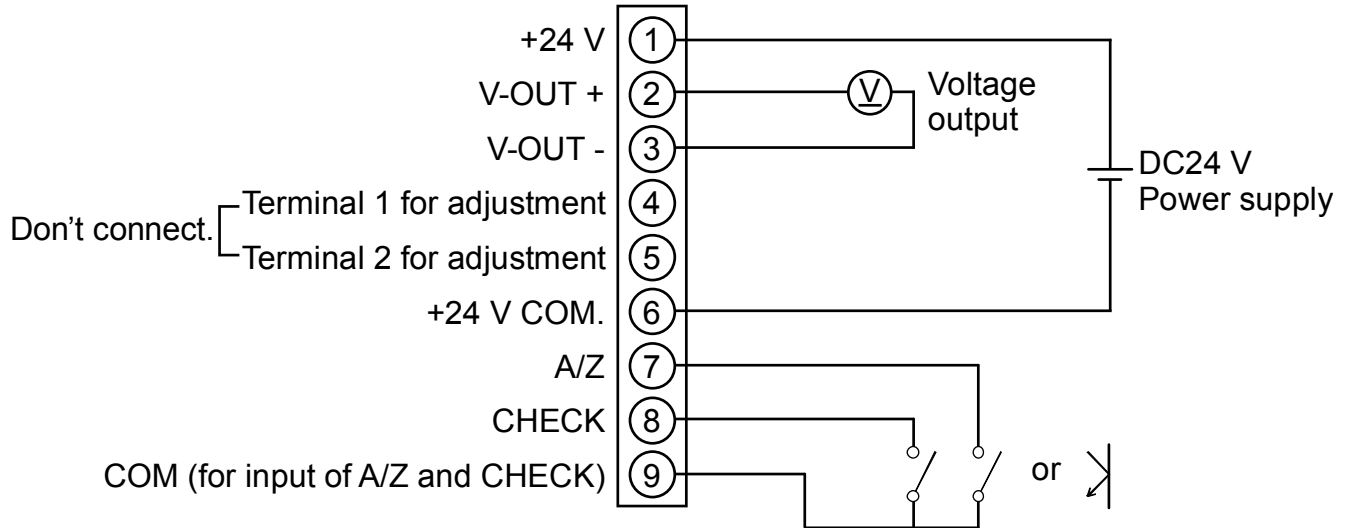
+24 V ① V-OUT + ② V-OUT - ③ Terminal 1 for adjustment ④ Terminal 2 for adjustment ⑤ Don't connect. +24 V COM. ⑥ A/Z ⑦ CHECK ⑧ COM (for input of A/Z and CHECK) ⑨

V

Voltage output

DC24 V Power supply

or